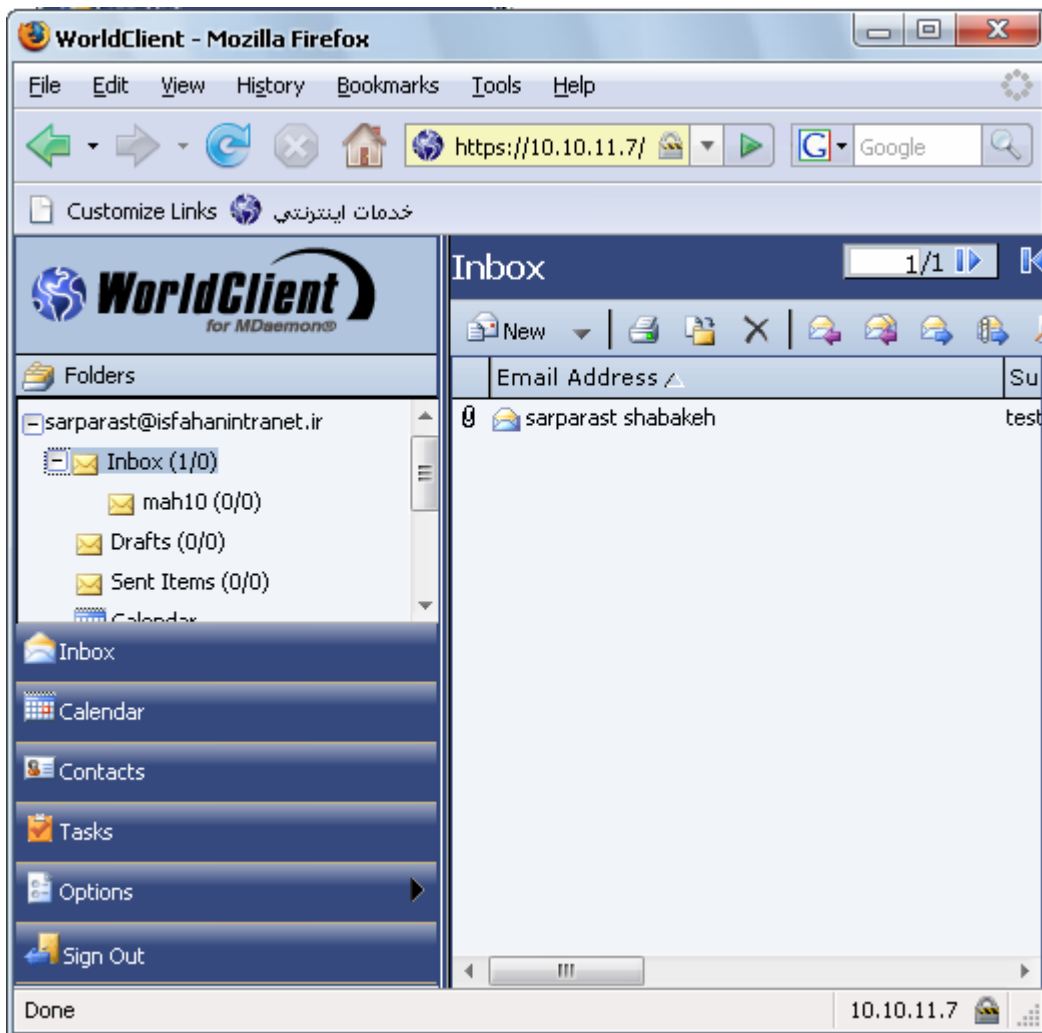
WorldClient - Mozilla Firefox

File Edit View History Bookmarks Tools Help

https://10.10.11.7/

Google

Customize Links خدمات اینترنتی

WorldClient
for MDaemon®

Folders

sarparast@isfahanintranet.ir
Inbox (1/0)
mah10 (0/0)
Drafts (0/0)
Sent Items (0/0)
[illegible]

Inbox
Calendar
Contacts
Tasks
Options
Sign Out

Inbox

1/1

New

| | Email Address | Su |
|---|---|---|
| 0 | sarparast shabakeh | test |

Done

10.10.11.7